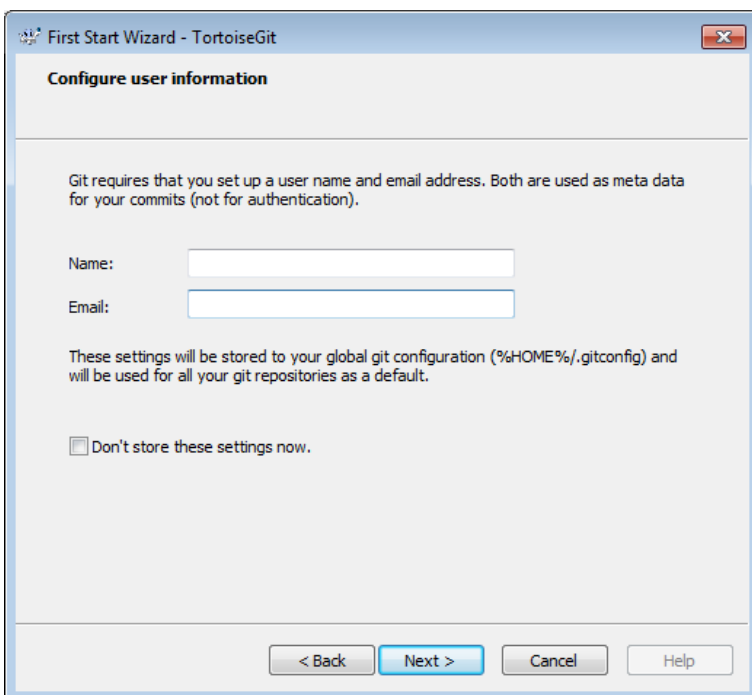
First Start Wizard - TortoiseGit

Configure user information

Git requires that you set up a user name and email address. Both are used as meta data for your commits (not for authentication).

Name:

Email:

These settings will be stored to your global git configuration (%HOME%/.gitconfig) and will be used for all your git repositories as a default.

Don't store these settings now.

< Back

Next >

Cancel

Help